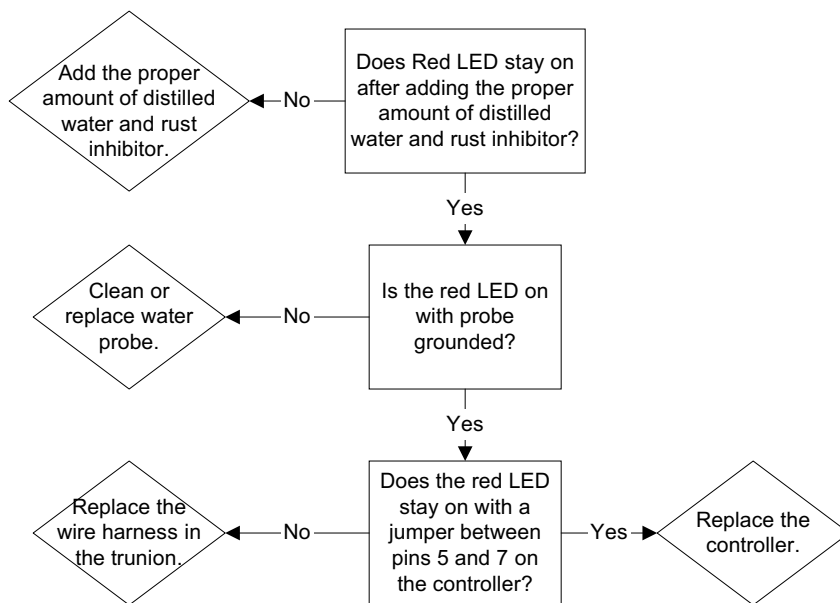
Does Red LED stay on after adding the proper amount of distilled water and rust inhibitor?

No

Add the proper amount of distilled water and rust inhibitor.

Yes

Is the red LED on with probe grounded?

No

Clean or replace water probe.

Yes

Does the red LED stay on with a jumper between pins 5 and 7 on the controller?

No

Replace the wire harness in the trunion.

Yes

Replace the controller.